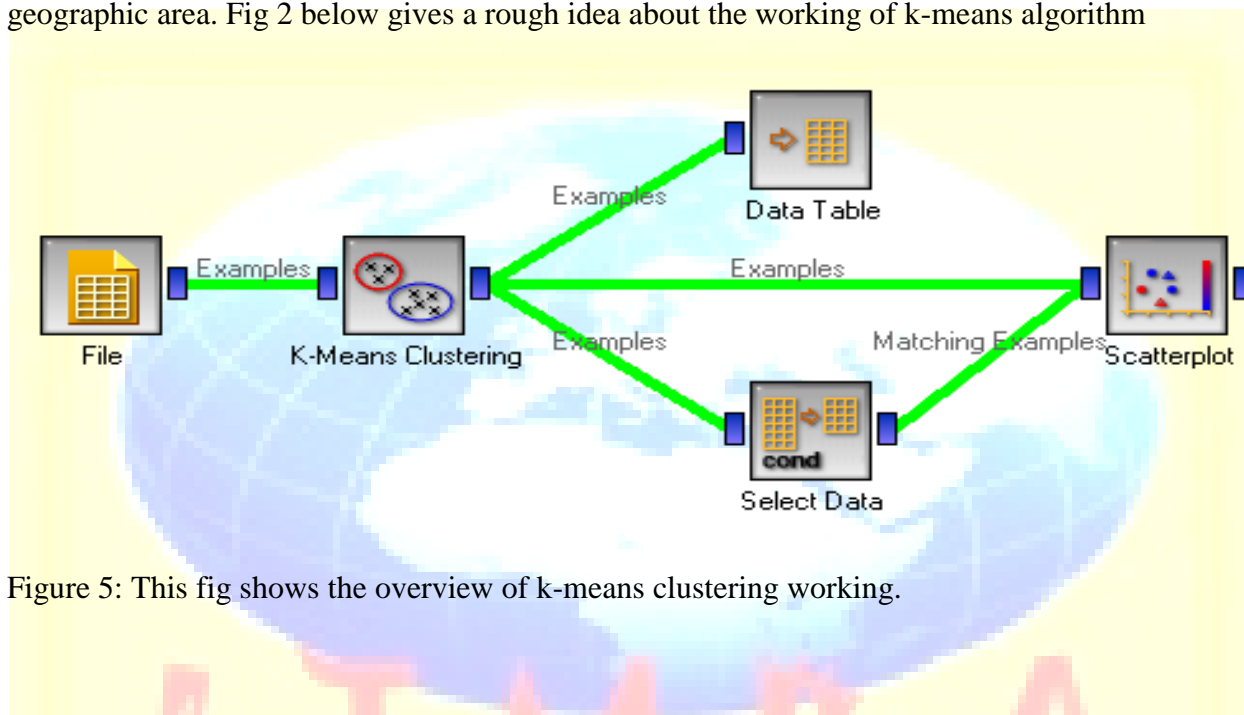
geographic area. Fig 2 below gives a rough idea about the working of k-means algorithm

Examples

Data Table

Examples

Examples

File

K-Means Clustering

Examples

Matching Examples

Scatterplot

cond

Select Data

Figure 5: This fig shows the overview of k-means clustering working.